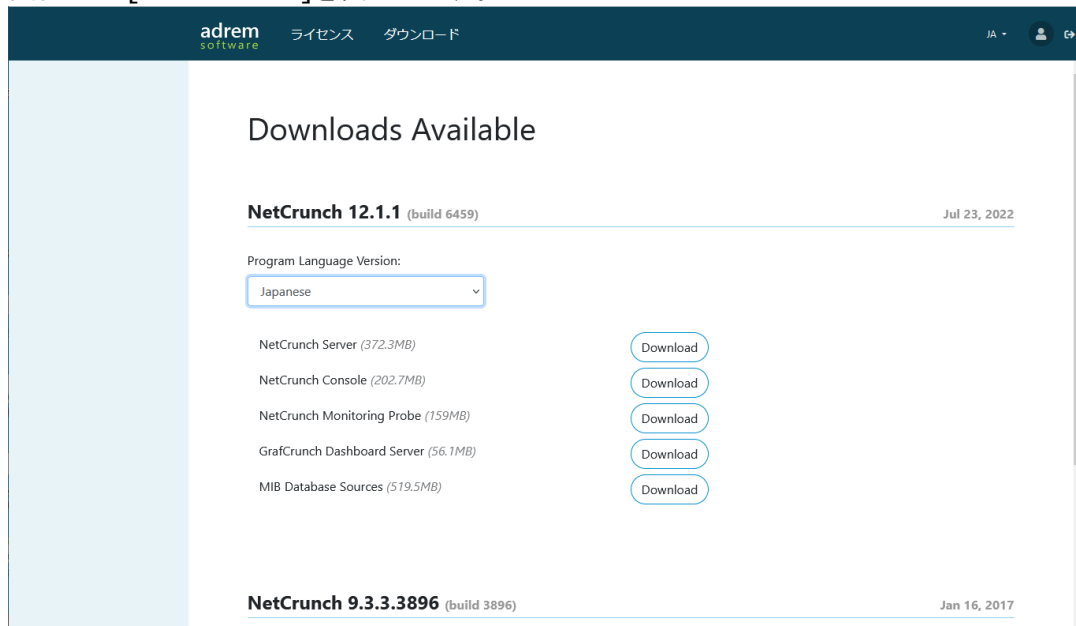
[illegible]

adrem software ライセンス ダウンロード JA

Downloads Available

NetCrunch 12.1.1 (build 6459) Jul 23, 2022

Program Language Version:

Japanese

NetCrunch Server (372.3MB) Download

NetCrunch Console (202.7MB) Download

NetCrunch Monitoring Probe (159MB) Download

GrafCrunch Dashboard Server (56.1MB) Download

MIB Database Sources (519.5MB) Download

NetCrunch 9.3.3.3896 (build 3896) Jan 16, 2017